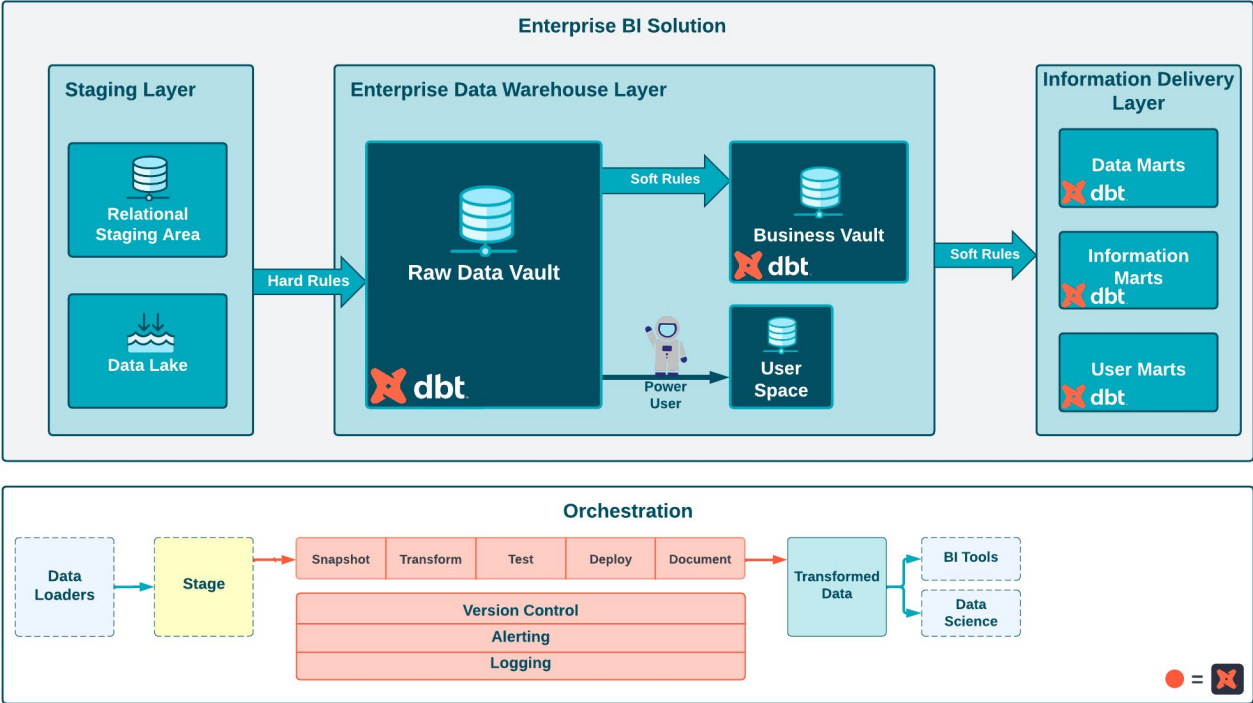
Enterprise BI Solution

Staging Layer

Relational Staging Area

Data Lake

Hard Rules

Enterprise Data Warehouse Layer

Raw Data Vault

dbt

Soft Rules

Business Vault

dbt

Power User

User Space

Soft Rules

Information Delivery Layer

Data Marts

dbt

Information Marts

dbt

User Marts

dbt

Orchestration

Data Loaders

Stage

| Snapshot | Transform | Test | Deploy | Document |
|---|---|---|---|---|

Version Control

Alerting

Logging

Transformed Data

BI Tools

Data Science

=